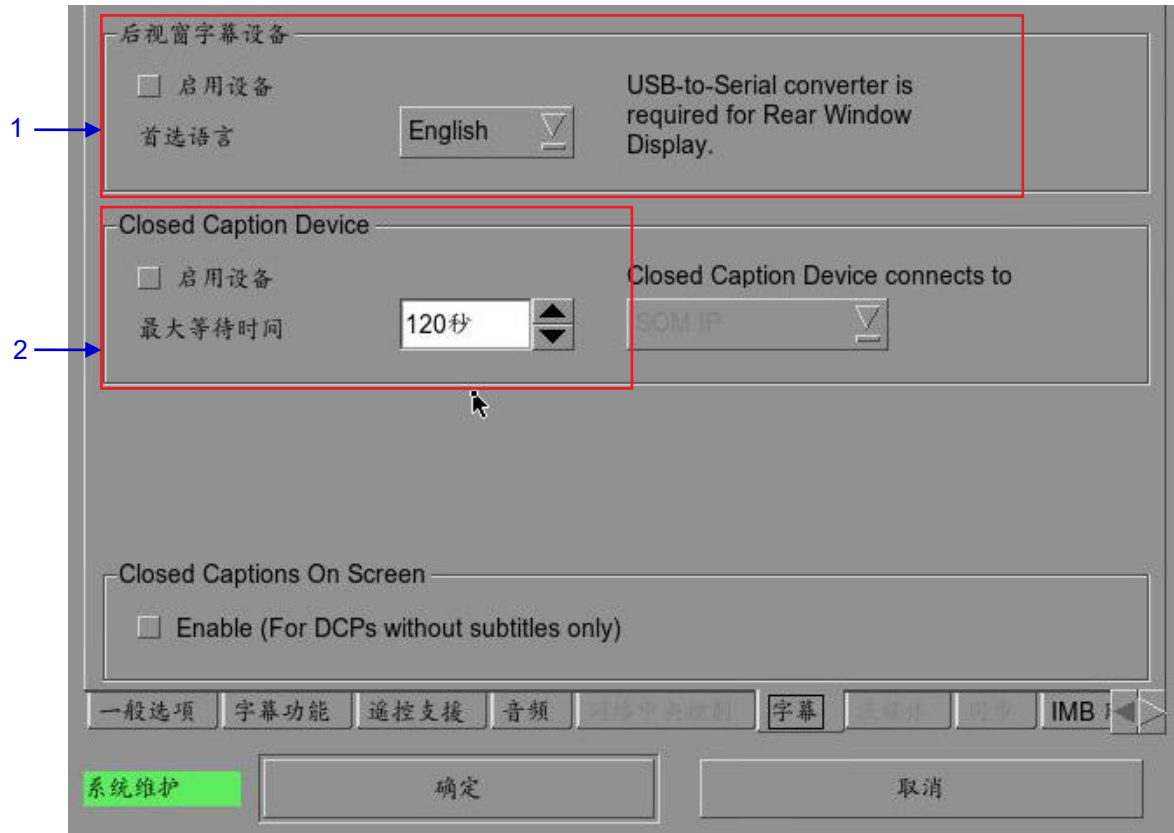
1
2

后视窗字幕设备

启用设备

首选语言

English

USB-to-Serial converter is required for Rear Window Display.

Closed Caption Device

启用设备

最大等待时间

120秒

Closed Caption Device connects to

SOM IP

Closed Captions On Screen

Enable (For DCPs without subtitles only)

一般选项 | 字幕功能 | 遥控支援 | 音频 | 网络中央控制 | 字幕 | 流媒体 | 同步 | IMB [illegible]

系统维护

确定

取消